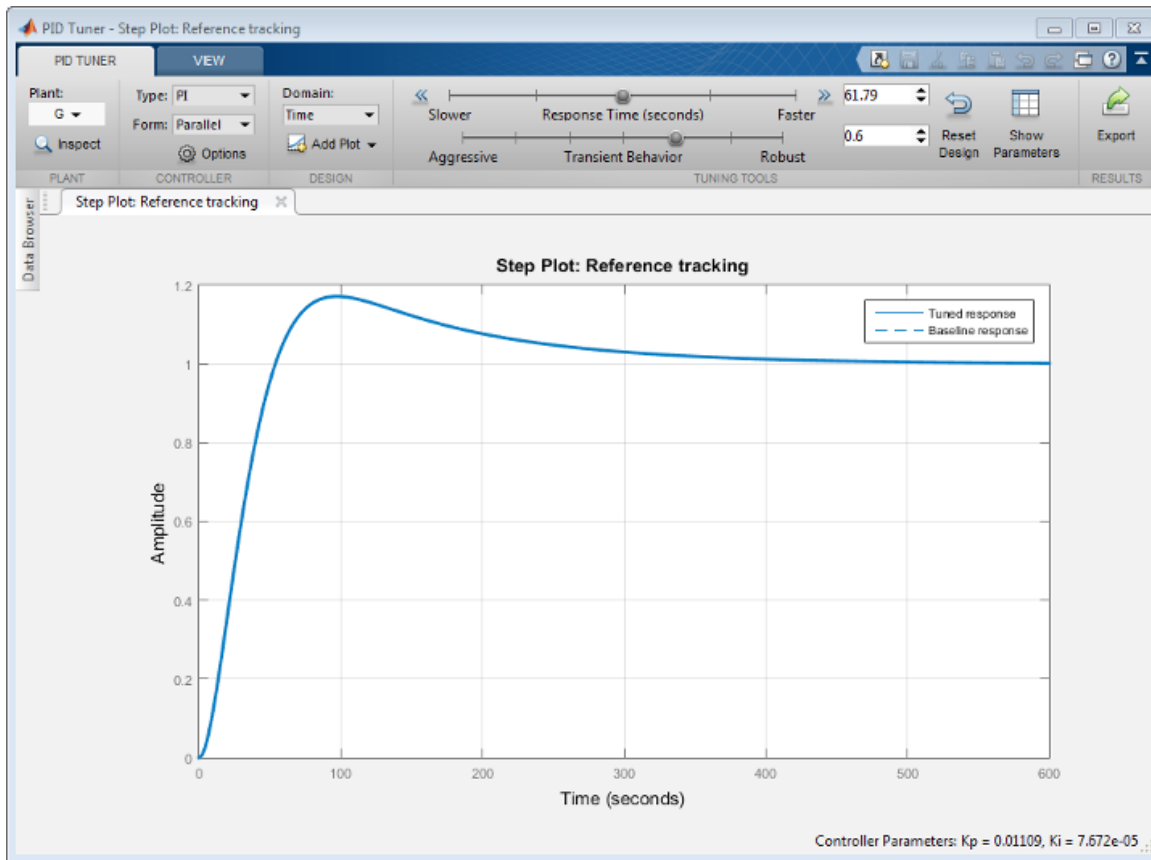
PID Tuner - Step Plot: Reference tracking

PID TUNER
VIEW

Plant:
G
Inspect
PLANT

Type: PI
Form: Parallel
Options
CONTROLLER

Domain:
Time
Add Plot
DESIGN

«
Slower
Response Time (seconds)
Faster
»
Aggressive
Transient Behavior
Robust
61.79
0.6
Reset Design
Show Parameters
TUNING TOOLS

Export
RESULTS

Data Browser

Step Plot: Reference tracking

Step Plot: Reference tracking

Tuned response
Baseline response

Amplitude

1.2
1
0.8
0.6
0.4
0.2
0

0
100
200
300
400
500
600

Time (seconds)

Controller Parameters: Kp = 0.01109, Ki = 7.672e-05